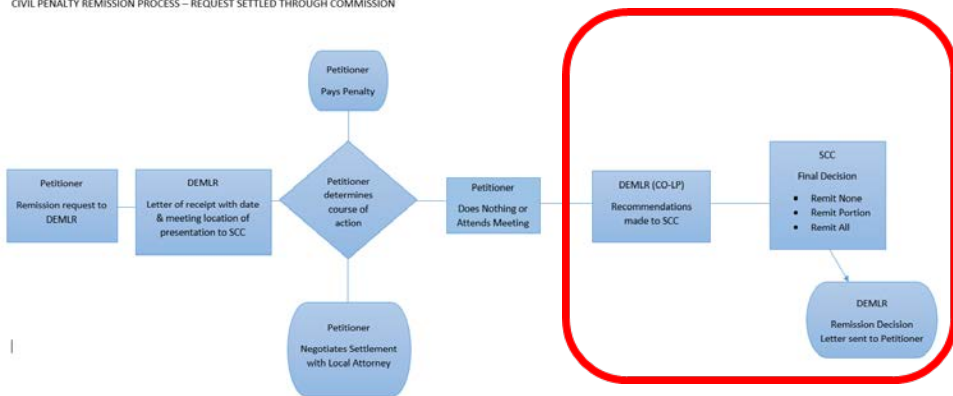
CIVIL PENALTY REMISSION PROCESS – REQUEST SETTLED THROUGH COMMISSION

Petitioner
Pays Penalty

Petitioner
Remission request to DEMLR

DEMLR
Letter of receipt with date & meeting location of presentation to SCC

Petitioner determines course of action

Petitioner
Does Nothing or Attends Meeting

DEMLR (CO-LP)
Recommendations made to SCC

SCC
Final Decision
• Remit None
• Remit Portion
• Remit All

DEMLR
Remission Decision Letter sent to Petitioner

Petitioner
Negotiates Settlement with Local Attorney